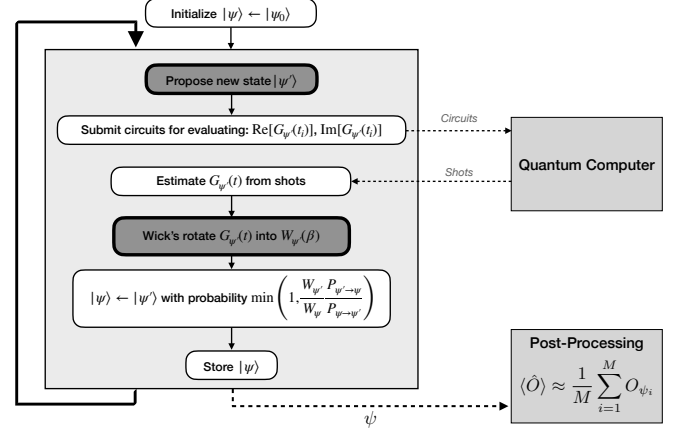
Initialize $|\psi\rangle \leftarrow |\psi_0\rangle$

Propose new state $|\psi'\rangle$

Submit circuits for evaluating: $\mathrm{Re}[G_{\psi'}(t_i)]$, $\mathrm{Im}[G_{\psi'}(t_i)]$

Circuits

Quantum Computer

Shots

Estimate $G_{\psi'}(t)$ from shots

Wick's rotate $G_{\psi'}(t)$ into $W_{\psi'}(\beta)$

$|\psi\rangle \leftarrow |\psi'\rangle$ with probability $\min\left(1, \frac{W_{\psi'}}{W_{\psi}} \frac{P_{\psi' \to \psi}}{P_{\psi \to \psi'}}\right)$

Store $|\psi\rangle$

Post-Processing

$\langle \hat{O} \rangle \approx \frac{1}{M} \sum_{i=1}^{M} O_{\psi_i}$

$\psi$